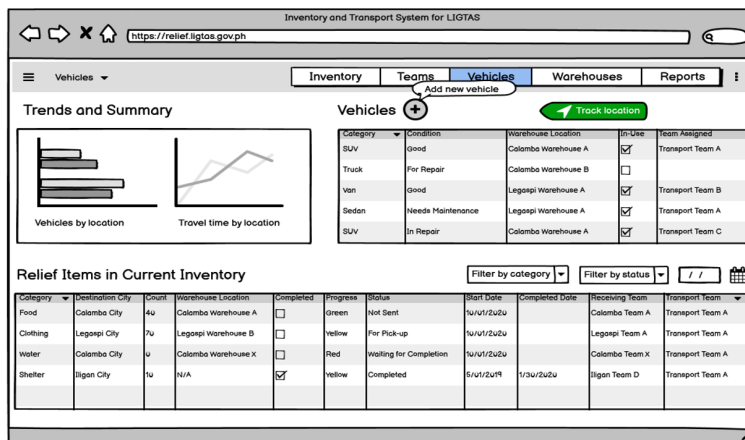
Inventory and Transport System for LIGTAS

https://relief.ligtas.gov.ph

Vehicles

Inventory | Teams | Vehicles | Warehouses | Reports

Add new vehicle

Trends and Summary

Vehicles by location

Travel time by location

Vehicles

Track location

| Category | Condition | Warehouse Location | In-Use | Team Assigned |
|---|---|---|---|---|
| SUV | Good | Calamba Warehouse A | ☑ | Transport Team A |
| Truck | For Repair | Calamba Warehouse B | ☐ | |
| Van | Good | Legaspi Warehouse A | ☑ | Transport Team B |
| Sedan | Needs Maintenance | Legaspi Warehouse A | ☑ | Transport Team A |
| SUV | In Repair | Calamba Warehouse A | ☑ | Transport Team C |

Relief Items in Current Inventory

Filter by category

Filter by status

/ /

| Category | Destination City | Count | Warehouse Location | Completed | Progress | Status | Start Date | Completed Date | Receiving Team | Transport Team |
|---|---|---|---|---|---|---|---|---|---|---|
| Food | Calamba City | 40 | Calamba Warehouse A | ☐ | Green | Not Sent | 10/01/2020 | | Calamba Team A | Transport Team A |
| Clothing | Legaspi City | 70 | Legaspi Warehouse B | ☐ | Yellow | For Pick-up | 10/01/2020 | | Legaspi Team A | Transport Team A |
| Water | Calamba City | 0 | Calamba Warehouse X | ☐ | Red | Waiting for Completion | 10/01/2020 | | Calamba Team X | Transport Team A |
| Shelter | Iligan City | 10 | N/A | ☑ | Yellow | Completed | 5/01/2019 | 1/30/2020 | Iligan Team D | Transport Team A |